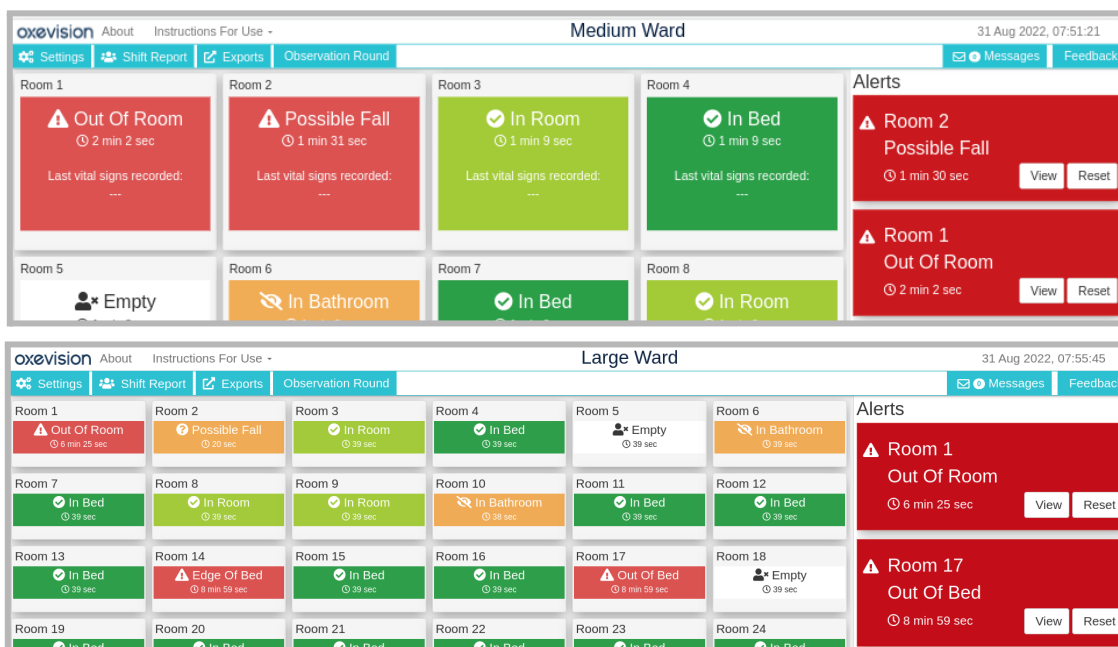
oxevision About Instructions For Use Medium Ward 31 Aug 2022, 07:51:21

Settings Shift Report Exports Observation Round Messages Feedback

Room 1
Out Of Room
2 min 2 sec
Last vital signs recorded:
---

Room 2
Possible Fall
1 min 31 sec
Last vital signs recorded:
---

Room 3
In Room
1 min 9 sec
Last vital signs recorded:
---

Room 4
In Bed
1 min 9 sec
Last vital signs recorded:
---

Alerts

Room 2
Possible Fall
1 min 30 sec
View Reset

Room 1
Out Of Room
2 min 2 sec
View Reset

Room 5
Empty

Room 6
In Bathroom

Room 7
In Bed

Room 8
In Room

oxevision About Instructions For Use Large Ward 31 Aug 2022, 07:55:45

Settings Shift Report Exports Observation Round Messages Feedback

Room 1
Out Of Room
6 min 25 sec

Room 2
Possible Fall
20 sec

Room 3
In Room
39 sec

Room 4
In Bed
39 sec

Room 5
Empty
39 sec

Room 6
In Bathroom
39 sec

Room 7
In Bed
39 sec

Room 8
In Room
39 sec

Room 9
In Room
39 sec

Room 10
In Bathroom
38 sec

Room 11
In Bed
39 sec

Room 12
In Bed
39 sec

Room 13
In Bed
39 sec

Room 14
Edge Of Bed
8 min 59 sec

Room 15
In Bed
39 sec

Room 16
In Bed
39 sec

Room 17
Out Of Bed
8 min 59 sec

Room 18
Empty
39 sec

Room 19

Room 20

Room 21

Room 22

Room 23

Room 24

Alerts

Room 1
Out Of Room
6 min 25 sec
View Reset

Room 17
Out Of Bed
8 min 59 sec
View Reset